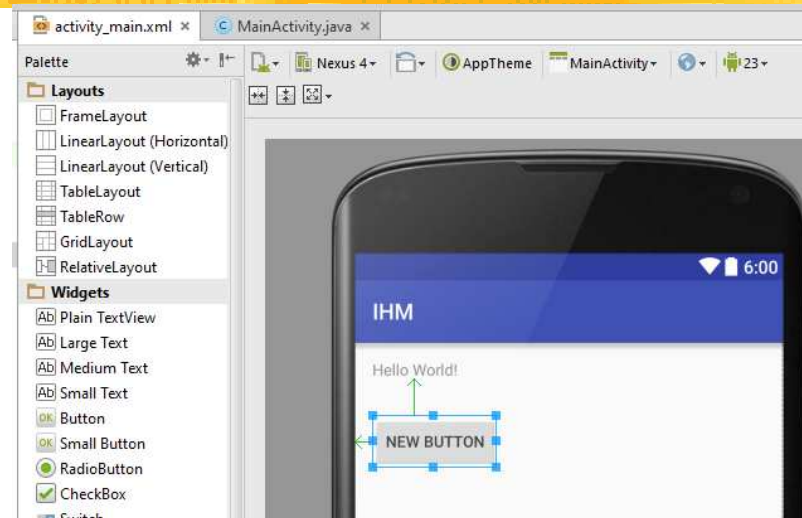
activity_main.xml × MainActivity.java ×

Palette

Nexus 4 AppTheme MainActivity 23

Layouts
FrameLayout
LinearLayout (Horizontal)
LinearLayout (Vertical)
TableLayout
TableRow
GridLayout
RelativeLayout
Widgets
Ab Plain TextView
Ab Large Text
Ab Medium Text
Ab Small Text
OK Button
OK Small Button
RadioButton
CheckBox
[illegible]

6:00
IHM
Hello World!
NEW BUTTON